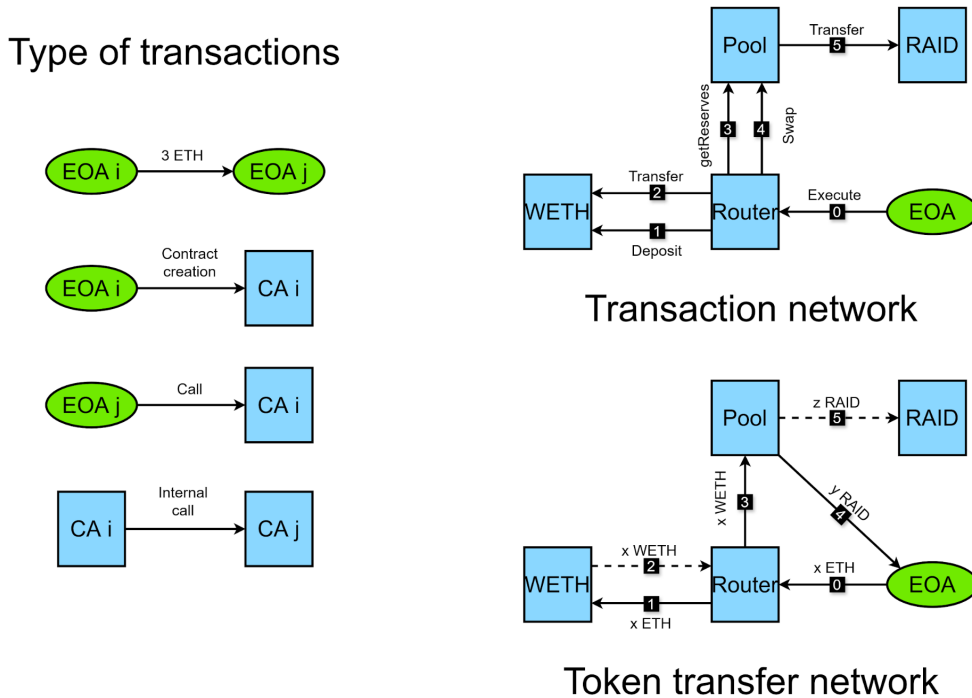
Type of transactions

EOA i

3 ETH

EOA j

EOA i

Contract creation

CA i

EOA j

Call

CA i

CA i

Internal call

CA j

Pool

Transfer

5

RAID

getReserves

3

4

Swap

WETH

Transfer

2

Router

Execute

0

EOA

1

Deposit

Transaction network

Pool

z RAID

5

RAID

x WETH

3

y RAID

4

WETH

x WETH

2

Router

x ETH

0

EOA

1

x ETH

Token transfer network